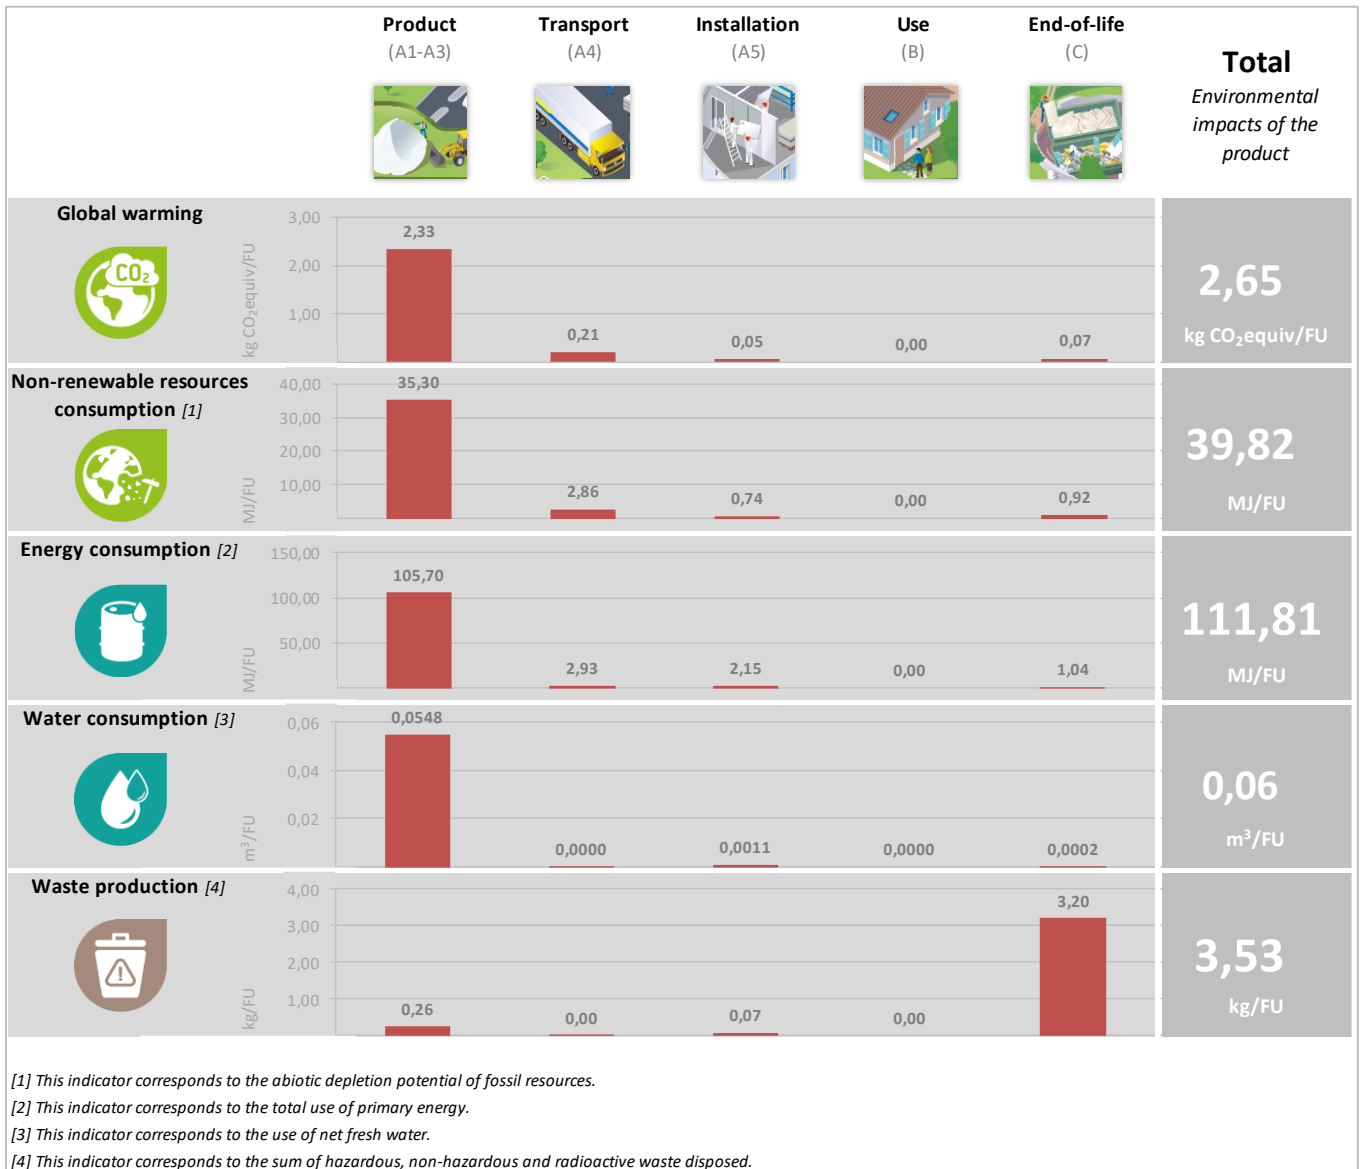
Product (A1-A3)

Transport (A4)

Installation (A5)

Use (B)

End-of-life (C)

Total
Environmental impacts of the product

Global warming

$CO_2$

kg $CO_2$equiv/FU

3,00
2,00
1,00

2,33
0,21
0,05
0,00
0,07

2,65
kg $CO_2$equiv/FU

Non-renewable resources consumption [1]

MJ/FU

40,00
30,00
20,00
10,00

35,30
2,86
0,74
0,00
0,92

39,82
MJ/FU

Energy consumption [2]

MJ/FU

150,00
100,00
50,00

105,70
2,93
2,15
0,00
1,04

111,81
MJ/FU

Water consumption [3]

$m^3$/FU

0,06
0,04
0,02

0,0548
0,0000
0,0011
0,0000
0,0002

0,06
$m^3$/FU

Waste production [4]

kg/FU

4,00
3,00
2,00
1,00

0,26
0,00
0,07
0,00
3,20

3,53
kg/FU

[1] This indicator corresponds to the abiotic depletion potential of fossil resources.
[2] This indicator corresponds to the total use of primary energy.
[3] This indicator corresponds to the use of net fresh water.
[4] This indicator corresponds to the sum of hazardous, non-hazardous and radioactive waste disposed.